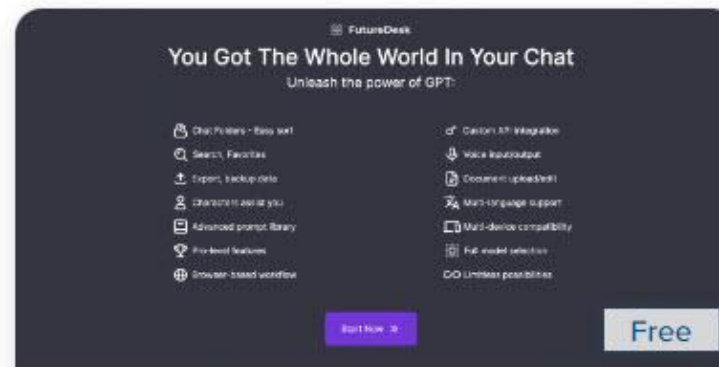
FutureDesk

You Got The Whole World In Your Chat

Unleash the power of GPT

Chat Folders - Easy sort

Search, Favorites

Export, backup data

Characters assist you

Advanced prompt library

Pro-level features

Browser-based workflow

Custom API integration

Voice input/output

Document upload/edit

Multi-language support

Multi-device compatibility

Full model selection

Limitless possibilities

Start Now »

Free